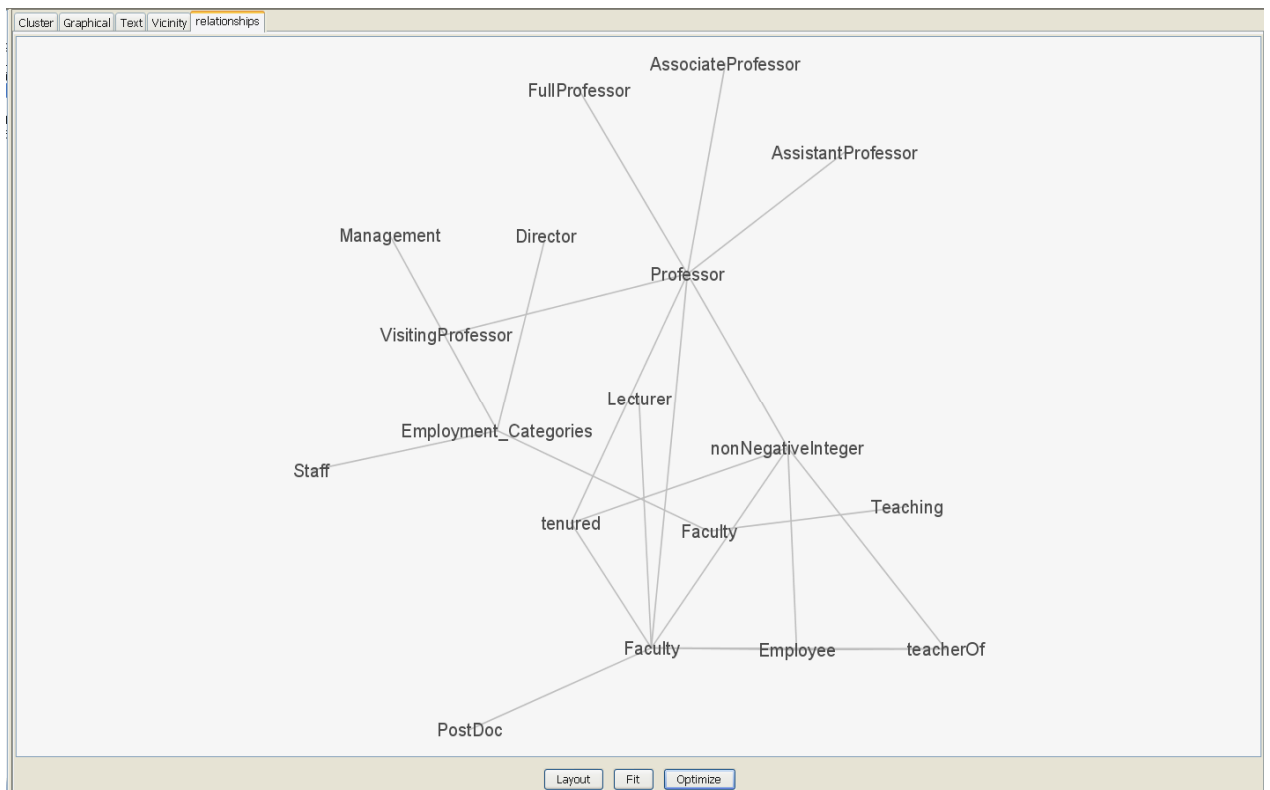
Cluster | Graphical | Text | Vicinity | relationships

AssociateProfessor
FullProfessor
AssistantProfessor
Management
Director
Professor
VisitingProfessor
Lecturer
Employment_Categories
nonNegativeInteger
Staff
Teaching
tenured
Faculty
Faculty
Employee
teacherOf
PostDoc

Layout | Fit | Optimize